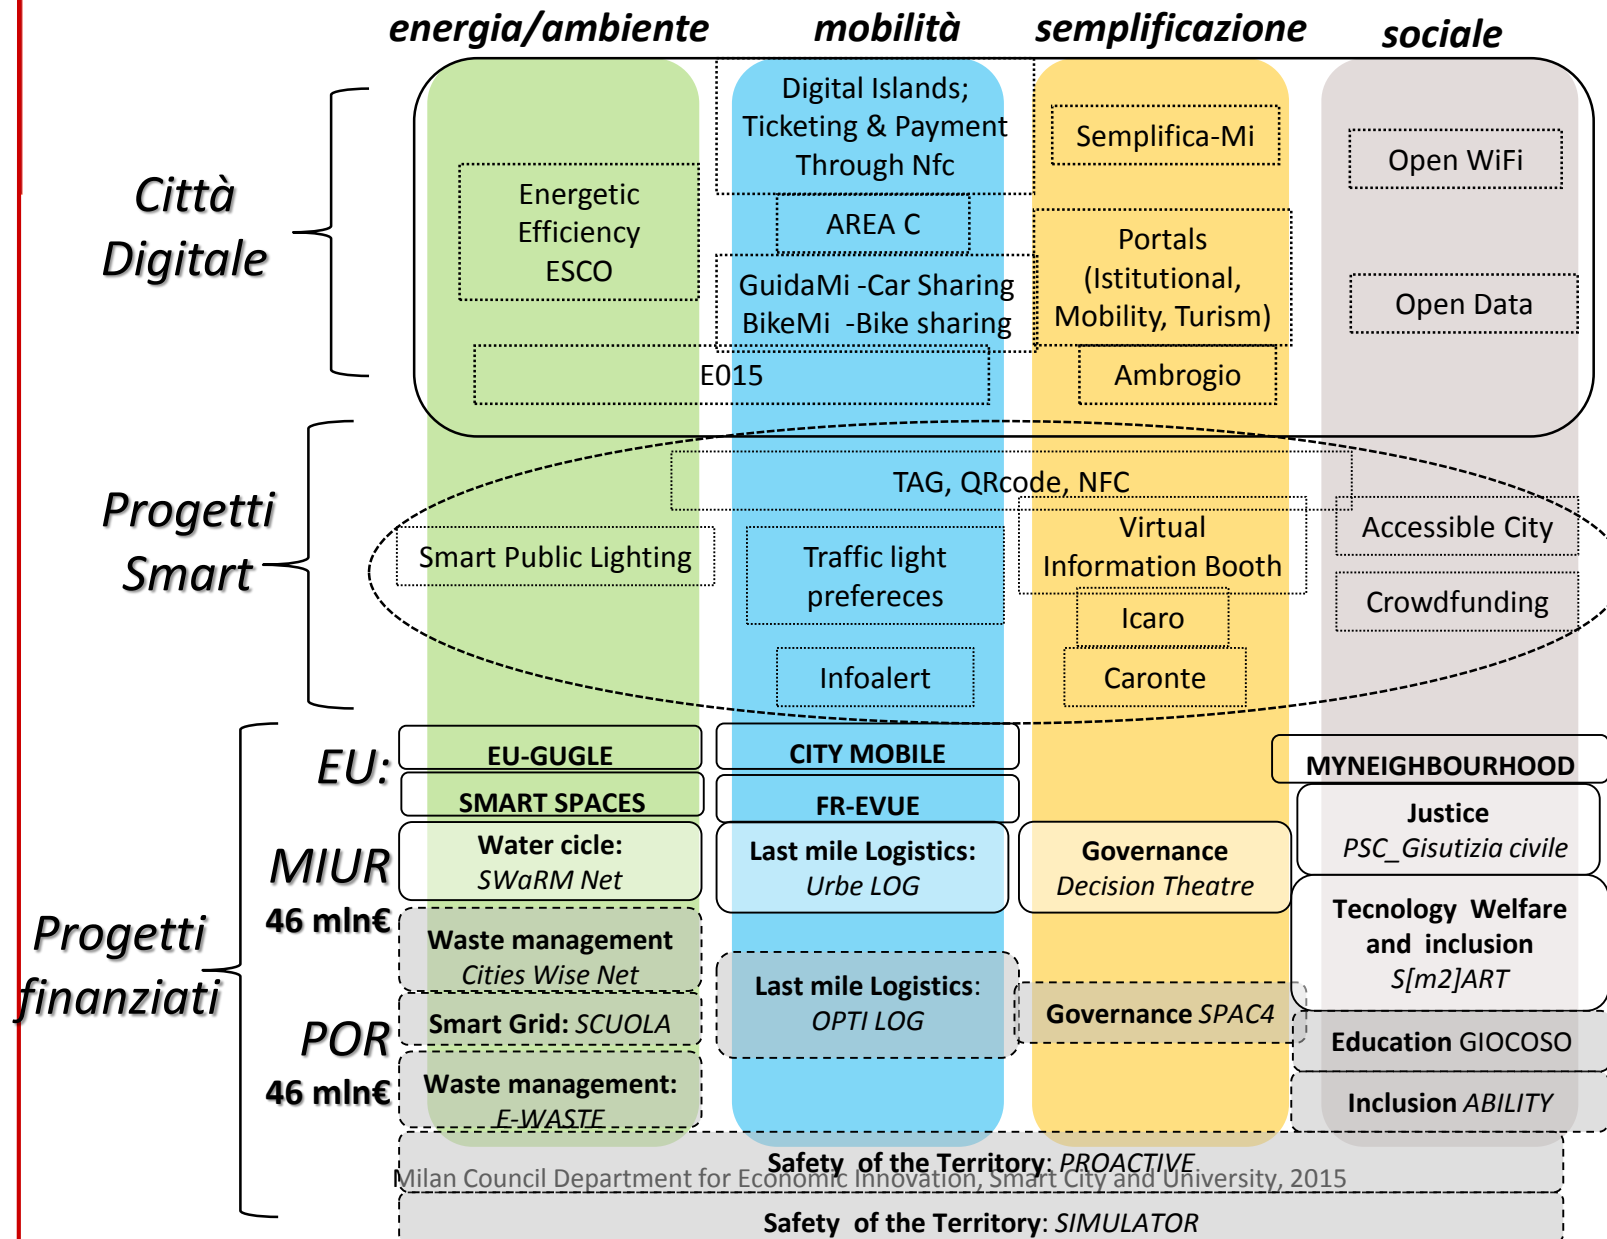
energia/ambiente mobilità semplificazione sociale

Città Digitale

Energetic Efficiency ESCO

Digital Islands; Ticketing & Payment Through Nfc

AREA C

GuidaMi -Car Sharing
BikeMi -Bike sharing

E015

Semplifica-Mi

Portals (Istitutional, Mobility, Turism)

Ambrogio

Open WiFi

Open Data

Progetti Smart

TAG, QRcode, NFC

Smart Public Lighting

Traffic light prefereces

Infoalert

Virtual Information Booth

Icaro

Caronte

Accessible City

Crowdfunding

Progetti finanziati

EU:

EU-GUGLE

SMART SPACES

CITY MOBILE

FR-EVUE

MYNEIGHBOURHOOD

MIUR
46 mln€

Water cicle: SWaRM Net

Last mile Logistics: Urbe LOG

Governance Decision Theatre

Justice PSC_Gisutizia civile

Tecnology Welfare and inclusion S[m2]ART

POR
46 mln€

Waste management Cities Wise Net

Smart Grid: SCUOLA

Waste management: E-WASTE

Last mile Logistics: OPTI LOG

Governance SPAC4

Education GIOCOSO

Inclusion ABILITY

Safety of the Territory: PROACTIVE

Milan Council Department for Economic Innovation, Smart City and University, 2015

Safety of the Territory: SIMULATOR